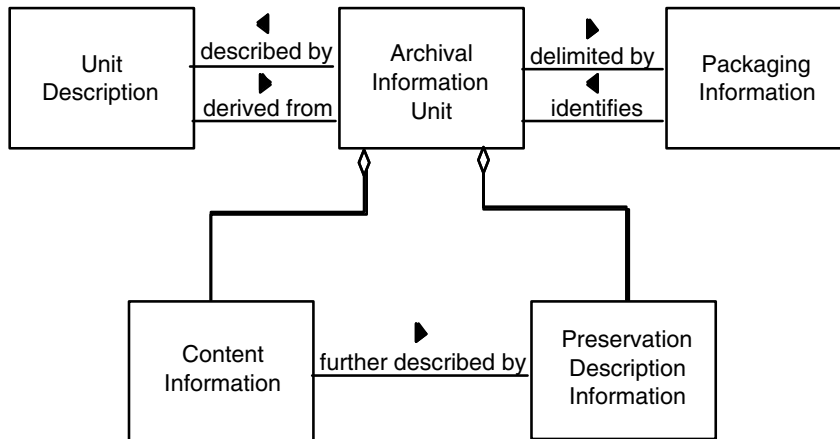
Unit Description

described by

derived from

Archival Information Unit

delimited by

identifies

Packaging Information

Content Information

further described by

Preservation Description Information